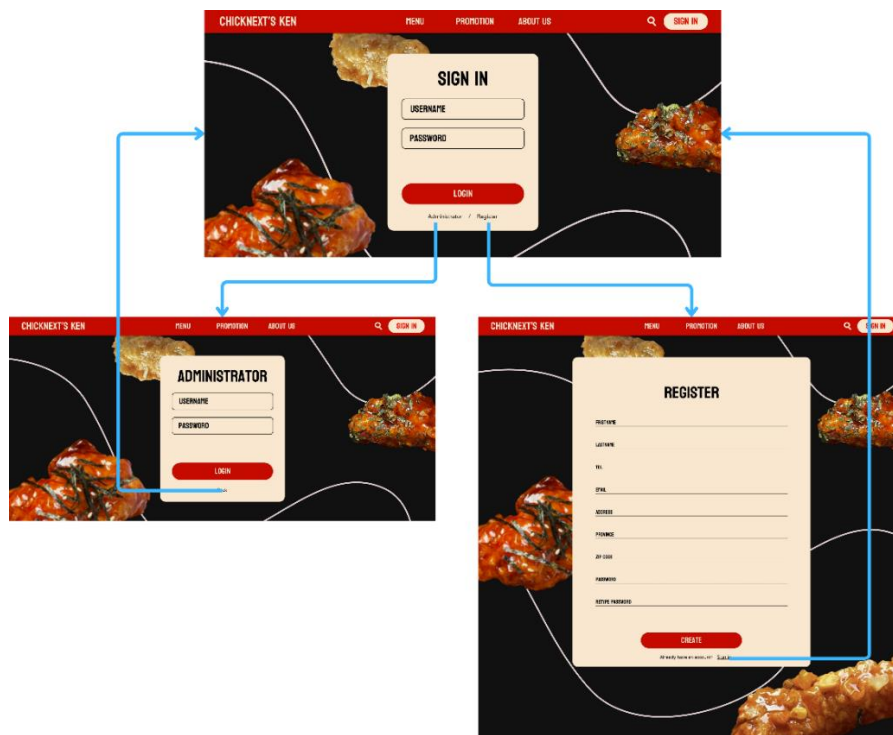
CHICKNEXT'S KEN
MENU
PROMOTION
ABOUT US
SIGN IN

SIGN IN
USERNAME
PASSWORD
LOGIN
Administrator / Register

CHICKNEXT'S KEN
MENU
PROMOTION
ABOUT US
SIGN IN

ADMINISTRATOR
USERNAME
PASSWORD
LOGIN
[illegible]

CHICKNEXT'S KEN
MENU
PROMOTION
ABOUT US
SIGN IN

REGISTER
FIRSTNAME
LASTNAME
TEL
EMAIL
ADDRESS
PROVINCE
ZIP CODE
PASSWORD
RETYPE PASSWORD
CREATE
Already have an account? Sign in